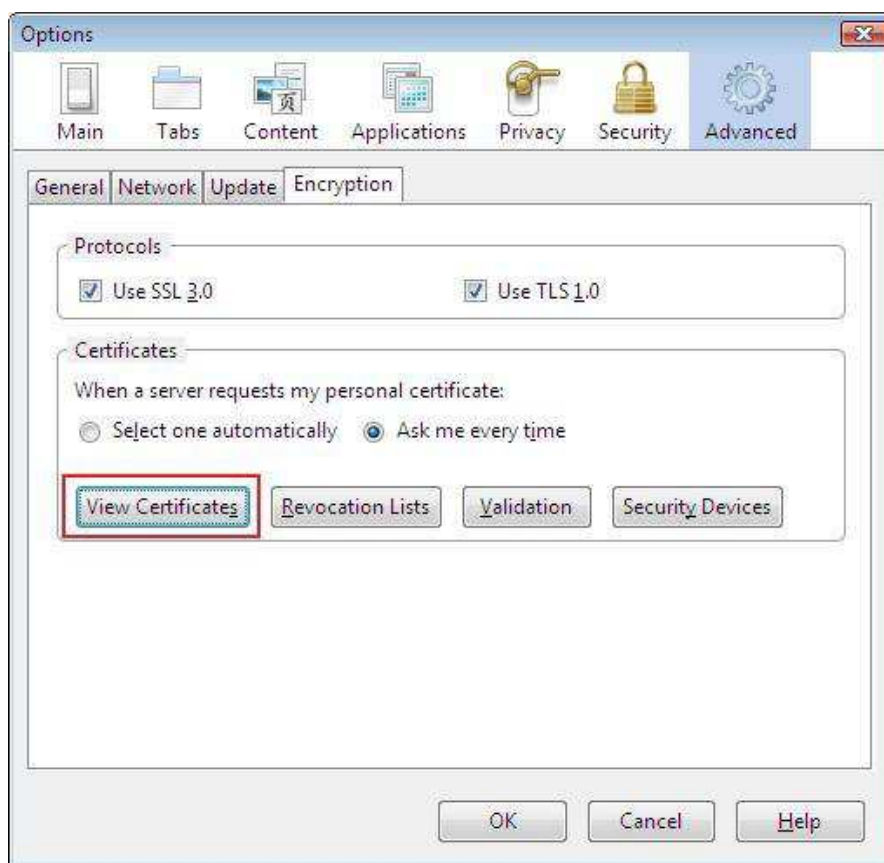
Options

Main Tabs Content Applications Privacy Security Advanced

General Network Update Encryption

Protocols

Use SSL 3.0

Use TLS 1.0

Certificates

When a server requests my personal certificate:

Select one automatically

Ask me every time

View Certificates

Revocation Lists

Validation

Security Devices

OK

Cancel

Help